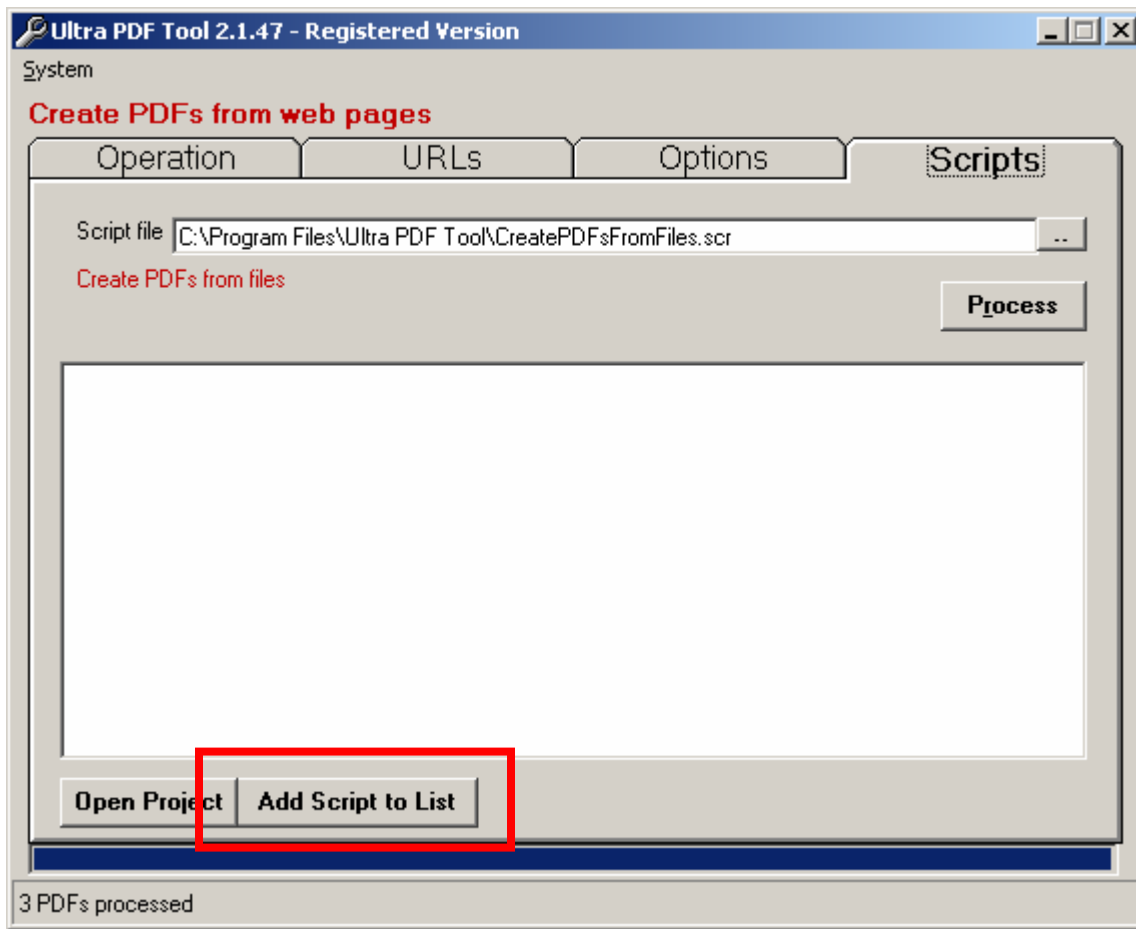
Ultra PDF Tool 2.1.47 - Registered Version

System

Create PDFs from web pages

Operation

URLs

Options

Scripts

Script file C:\Program Files\Ultra PDF Tool\CreatePDFsFromFiles.scr

...

Create PDFs from files

Process

Open Project

Add Script to List

3 PDFs processed